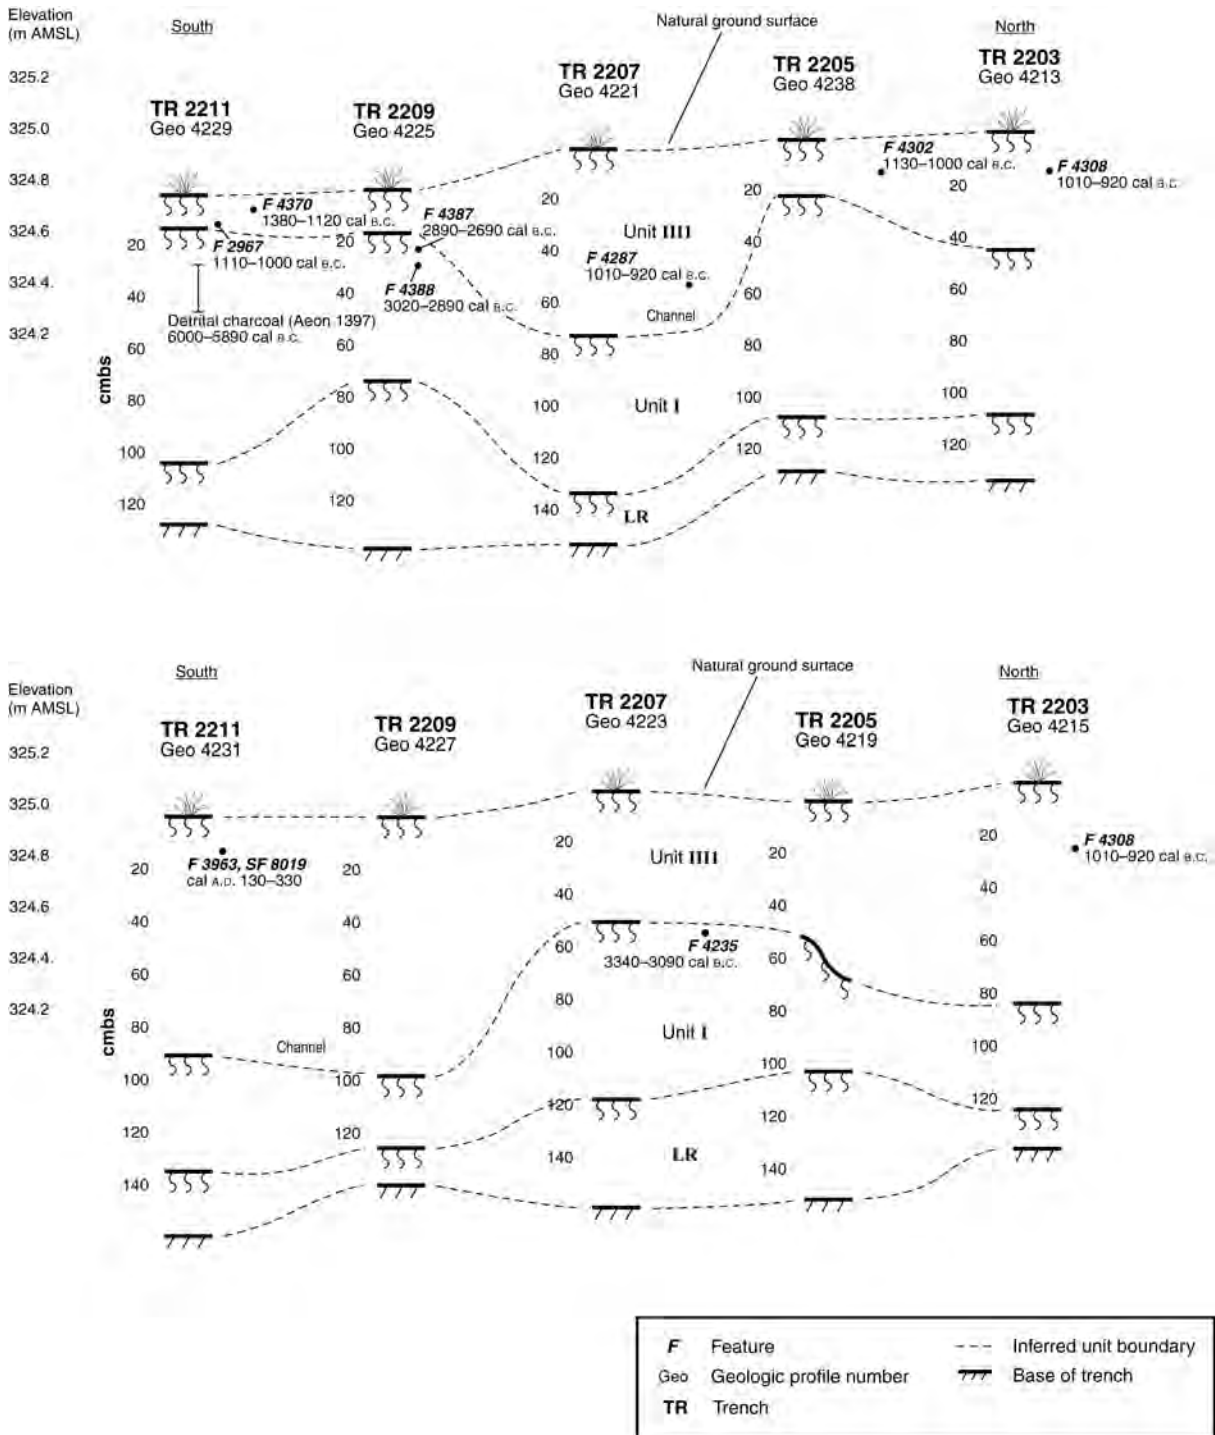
Elevation (m AMSL)

South

North

Natural ground surface

325.2
325.0
324.8
324.6
324.4
324.2

TR 2211
Geo 4229

TR 2209
Geo 4225

TR 2207
Geo 4221

TR 2205
Geo 4238

TR 2203
Geo 4213

F 4370
1380–1120 cal B.C.

F 2967
1110–1000 cal B.C.

Detrital charcoal (Aeon 1397)
6000–5890 cal B.C.

F 4387
2890–2690 cal B.C.

F 4388
3020–2890 cal B.C.

Unit IIII

F 4287
1010–920 cal B.C.

Channel

F 4302
1130–1000 cal B.C.

F 4308
1010–920 cal B.C.

Unit I

LR

cmbs

20
40
60
80
100
120

20
40
60
80
100
120

20
40
60
80
100
120
140

20
40
60
80
100
120

20
40
60
80
100
120

South

North

Natural ground surface

Elevation (m AMSL)

325.2
325.0
324.8
324.6
324.4
324.2

TR 2211
Geo 4231

TR 2209
Geo 4227

TR 2207
Geo 4223

TR 2205
Geo 4219

TR 2203
Geo 4215

F 3963, SF 8019
cal A.D. 130–330

Unit IIII

F 4308
1010–920 cal B.C.

F 4235
3340–3090 cal B.C.

Channel

Unit I

LR

cmbs

20
40
60
80
100
120
140

20
40
60
80
100
120

20
40
60
80
100
120
140

20
40
60
80
100
120
140

20
40
60
80
100
120

| | | | |
|---|---|---|---|
| F | Feature | - - - | Inferred unit boundary |
| Geo | Geologic profile number | | Base of trench |
| TR | Trench | | |